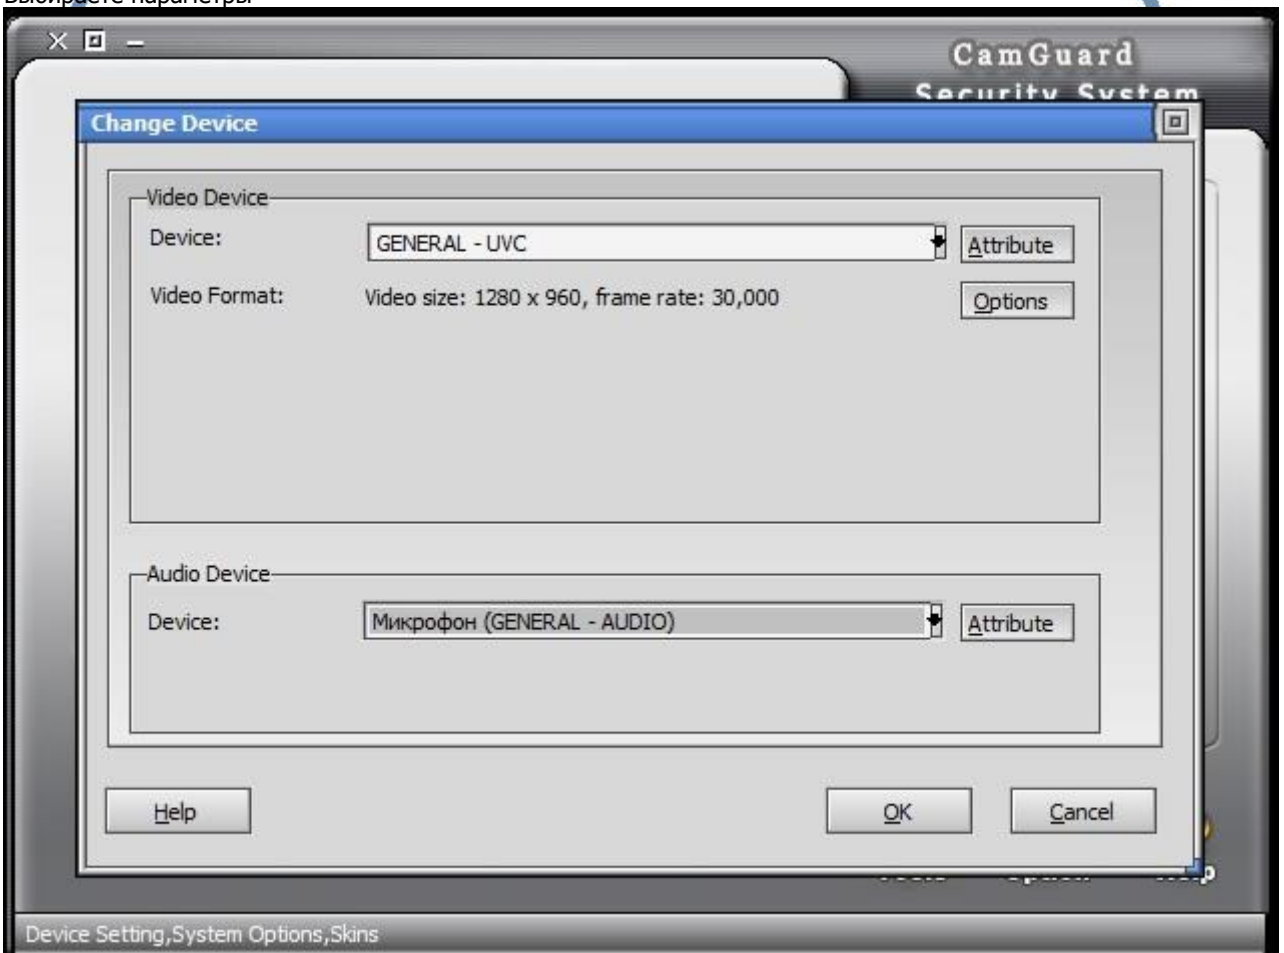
Выберете параметры

CamGuard
Security System

Change Device

Video Device
Device: GENERAL - UVC
Attribute
Video Format: Video size: 1280 x 960, frame rate: 30,000
Options

Audio Device
Device: Микрофон (GENERAL - AUDIO)
Attribute

Help
OK
Cancel

Device Setting,System Options,Skins